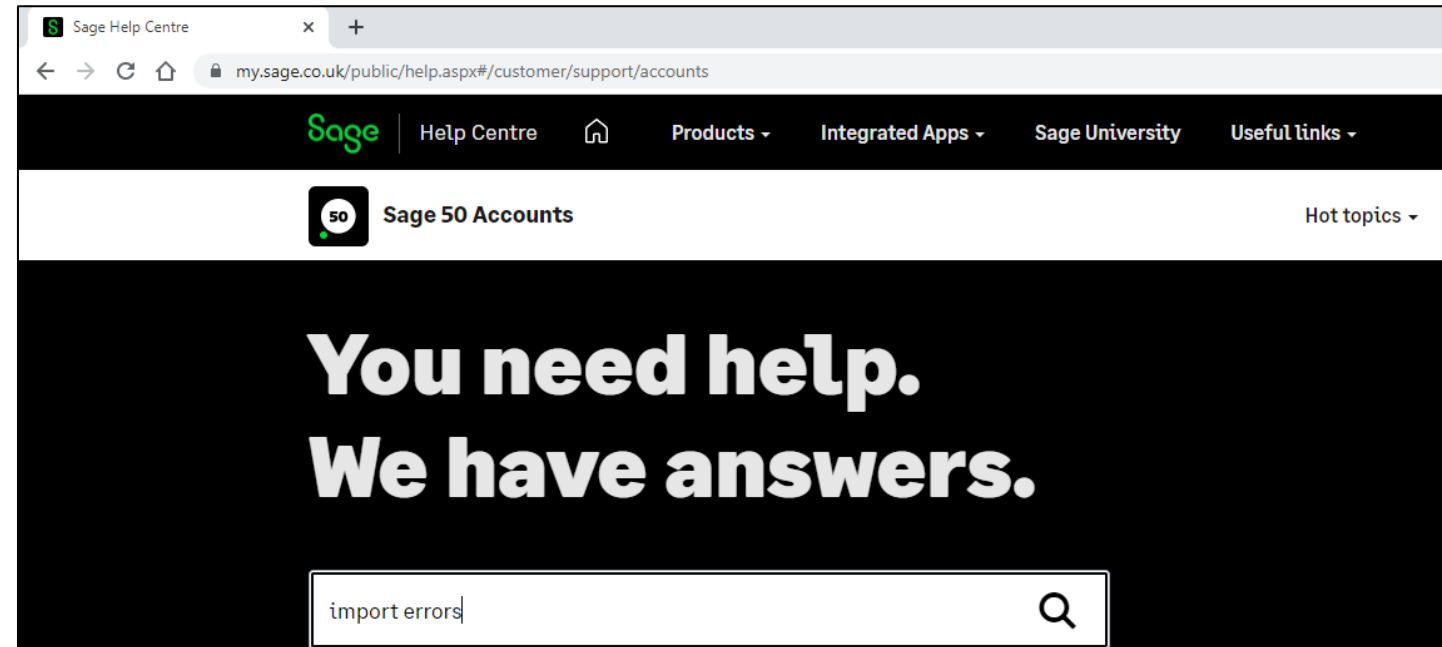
Sage Help Centre ×
+
my.sage.co.uk/public/help.aspx#/customer/support/accounts

Sage | Help Centre
Products
Integrated Apps
Sage University
Useful links

50
Sage 50 Accounts
Hot topics

You need help.
We have answers.

import errors